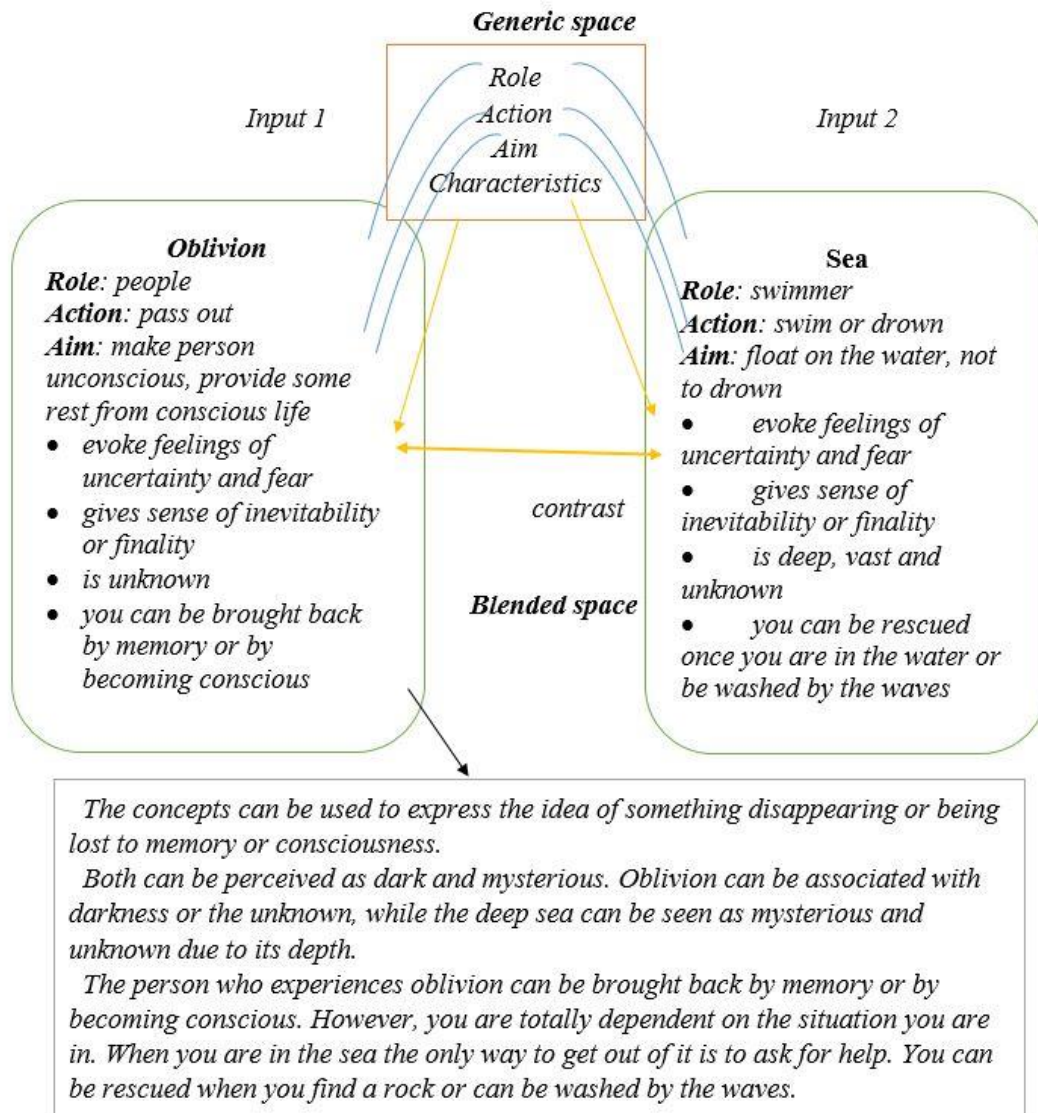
Generic space

Role
Action
Aim
Characteristics

Input 1

Input 2

Oblivion
Role: people
Action: pass out
Aim: make person unconscious, provide some rest from conscious life
• evoke feelings of uncertainty and fear
• gives sense of inevitability or finality
• is unknown
• you can be brought back by memory or by becoming conscious

contrast

Blended space

Sea
Role: swimmer
Action: swim or drown
Aim: float on the water, not to drown
• evoke feelings of uncertainty and fear
• gives sense of inevitability or finality
• is deep, vast and unknown
• you can be rescued once you are in the water or be washed by the waves

The concepts can be used to express the idea of something disappearing or being lost to memory or consciousness.

Both can be perceived as dark and mysterious. Oblivion can be associated with darkness or the unknown, while the deep sea can be seen as mysterious and unknown due to its depth.

The person who experiences oblivion can be brought back by memory or by becoming conscious. However, you are totally dependent on the situation you are in. When you are in the sea the only way to get out of it is to ask for help. You can be rescued when you find a rock or can be washed by the waves.